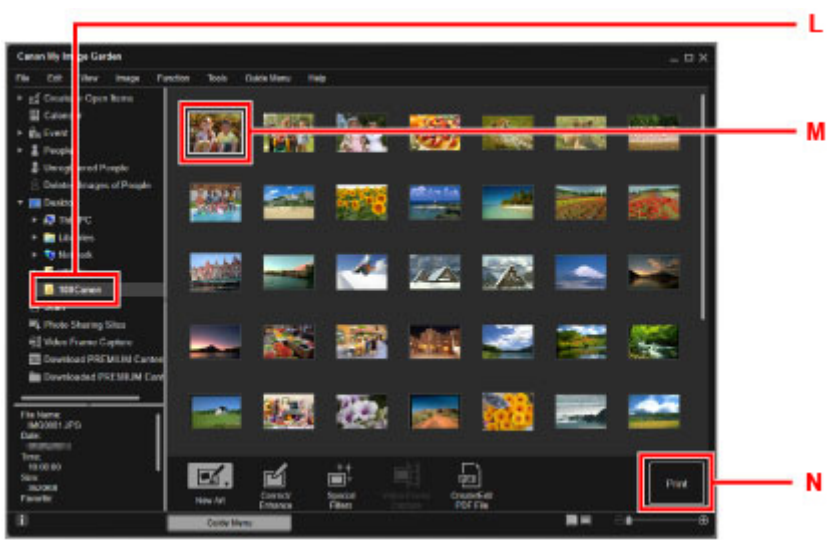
L

M

N

Canon My Image Garden

File Edit View Image Function Tools Guide Menu Help

Create or Open Items
Calendar
Event
People
Unregistered People
Deleted Images of People
Desktop
This PC
Libraries
Network
100Canon
Photo Sharing Sites
Video Frame Capture
Download PREMIUM Contents
Downloaded PREMIUM Contents

File Name:
IMG0001.JPG
Date:
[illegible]
Time:
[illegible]
Size:
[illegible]
Favorite:

New Art
Correct/Enhance
Special Filters
Video Frame Capture
Create/Edit PDF File

Print

Guide Menu